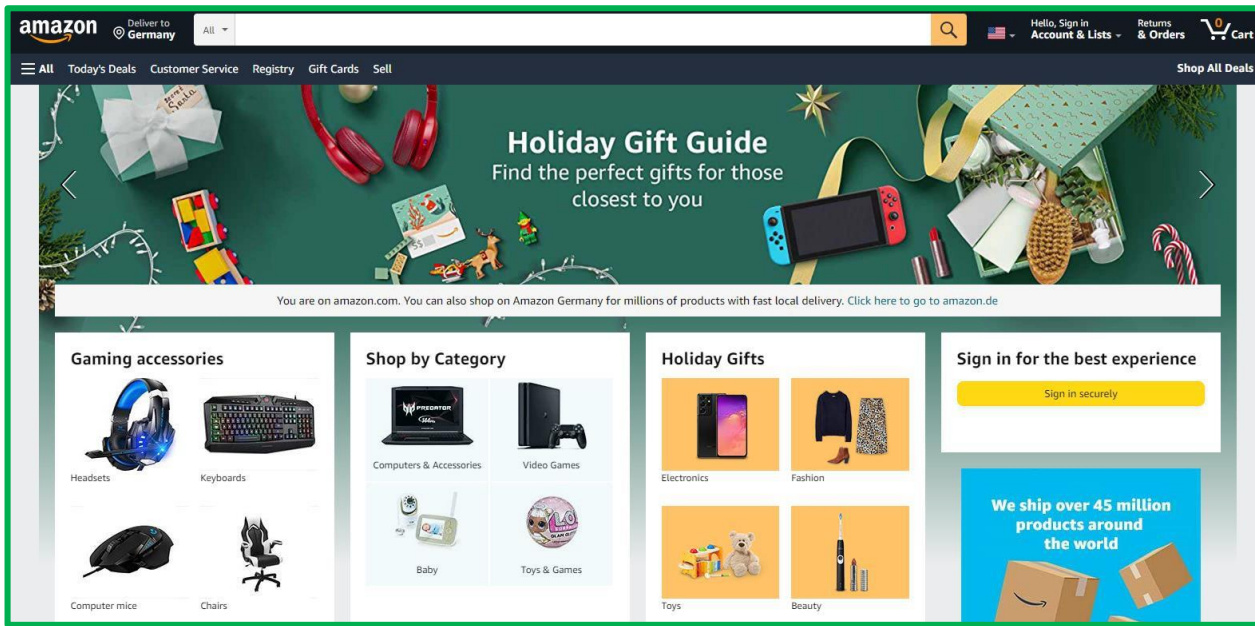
amazon Deliver to Germany All

Hello, Sign in Account & Lists Returns & Orders 0 Cart

All Today's Deals Customer Service Registry Gift Cards Sell Shop All Deals

Holiday Gift Guide
Find the perfect gifts for those closest to you

You are on amazon.com. You can also shop on Amazon Germany for millions of products with fast local delivery. Click here to go to amazon.de

Gaming accessories
Headsets Keyboards
Computer mice Chairs

Shop by Category
Computers & Accessories Video Games
Baby Toys & Games

Holiday Gifts
Electronics Fashion
Toys Beauty

Sign in for the best experience
Sign in securely

We ship over 45 million products around the world